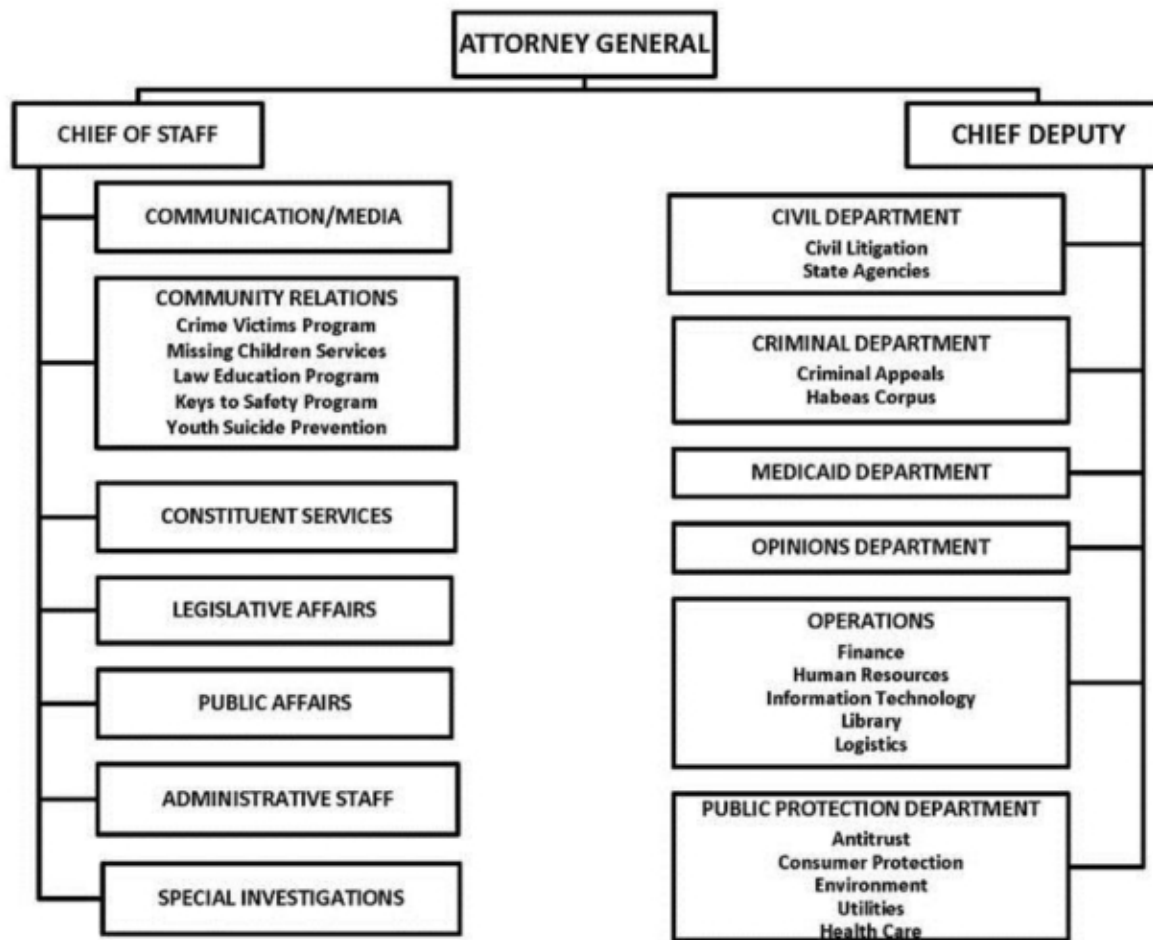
ATTORNEY GENERAL

CHIEF OF STAFF

CHIEF DEPUTY

COMMUNICATION/MEDIA

COMMUNITY RELATIONS
Crime Victims Program
Missing Children Services
Law Education Program
Keys to Safety Program
Youth Suicide Prevention

CONSTITUENT SERVICES

LEGISLATIVE AFFAIRS

PUBLIC AFFAIRS

ADMINISTRATIVE STAFF

SPECIAL INVESTIGATIONS

CIVIL DEPARTMENT
Civil Litigation
State Agencies

CRIMINAL DEPARTMENT
Criminal Appeals
Habeas Corpus

MEDICAID DEPARTMENT

OPINIONS DEPARTMENT

OPERATIONS
Finance
Human Resources
Information Technology
Library
Logistics

PUBLIC PROTECTION DEPARTMENT
Antitrust
Consumer Protection
Environment
Utilities
Health Care